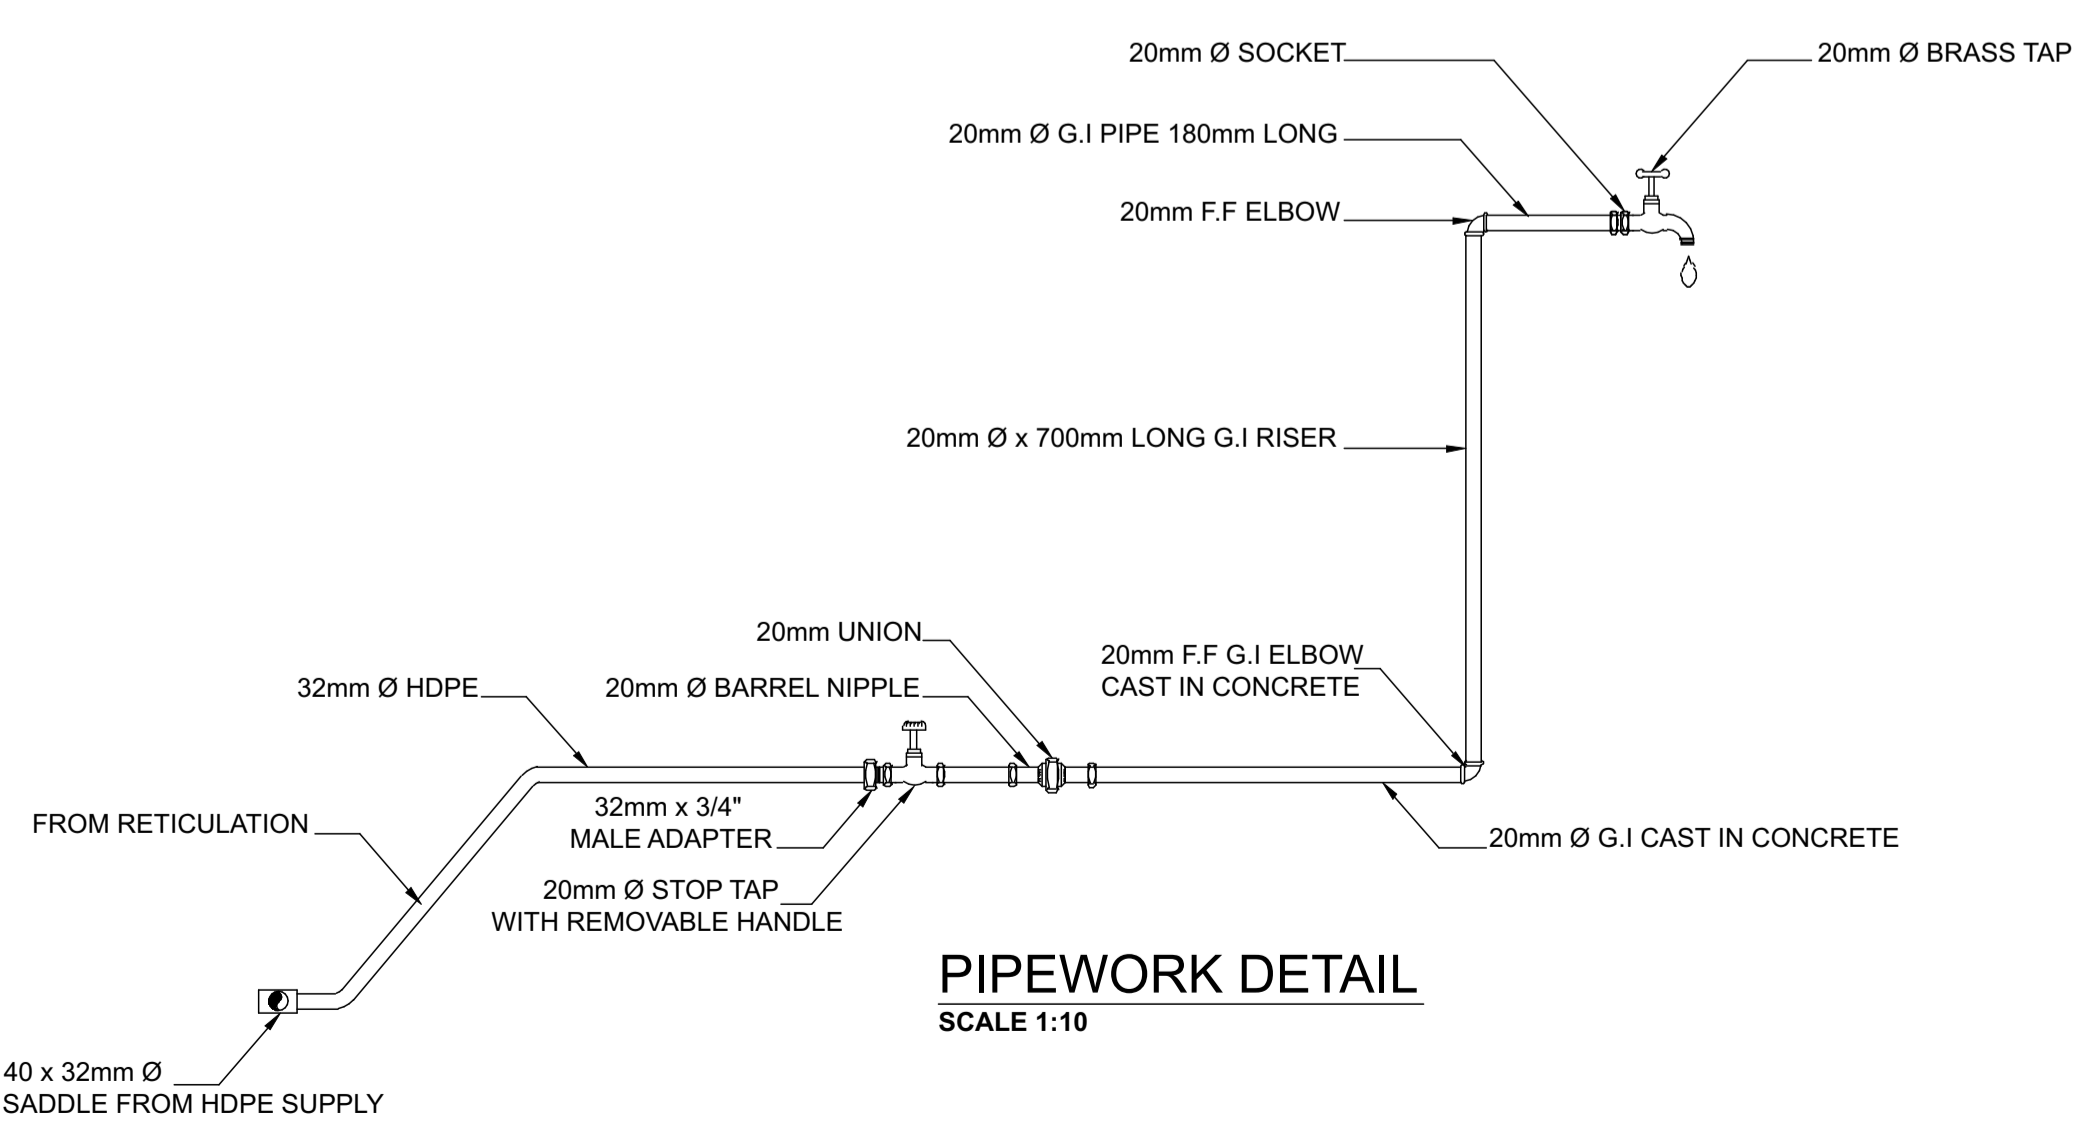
20mm Ø SOCKET

20mm Ø BRASS TAP

20mm Ø G.I PIPE 180mm LONG

20mm F.F ELBOW

20mm Ø x 700mm LONG G.I RISER

20mm UNION

20mm F.F G.I ELBOW
CAST IN CONCRETE

32mm Ø HDPE

20mm Ø BARREL NIPPLE

32mm x 3/4"
MALE ADAPTER

FROM RETICULATION

20mm Ø G.I CAST IN CONCRETE

20mm Ø STOP TAP
WITH REMOVABLE HANDLE

PIPEWORK DETAIL
SCALE 1:10

40 x 32mm Ø
SADDLE FROM HDPE SUPPLY